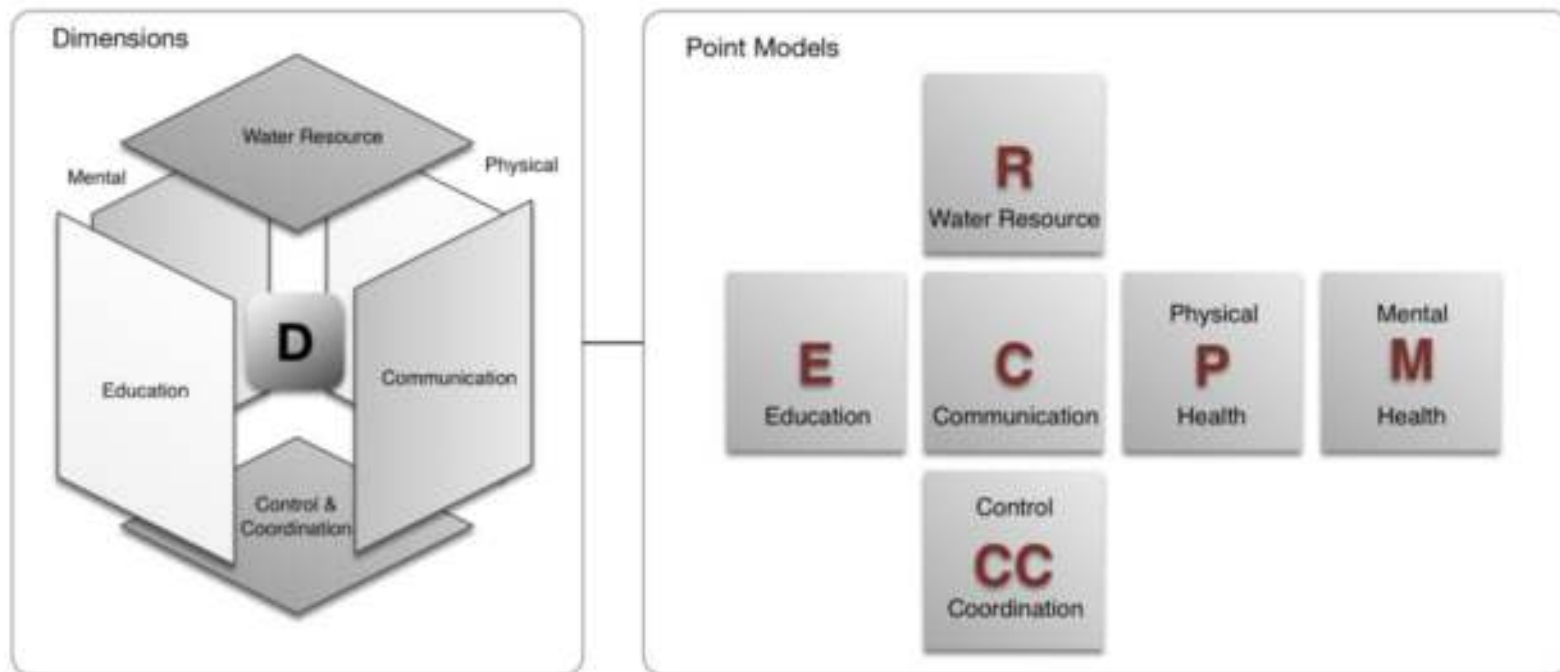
Dimensions

Water Resource

Mental

Physical

D

Education

Communication

Control & Coordination

Point Models

R
Water Resource

E
Education

C
Communication

Physical
P
Health

Mental
M
Health

Control
CC
Coordination